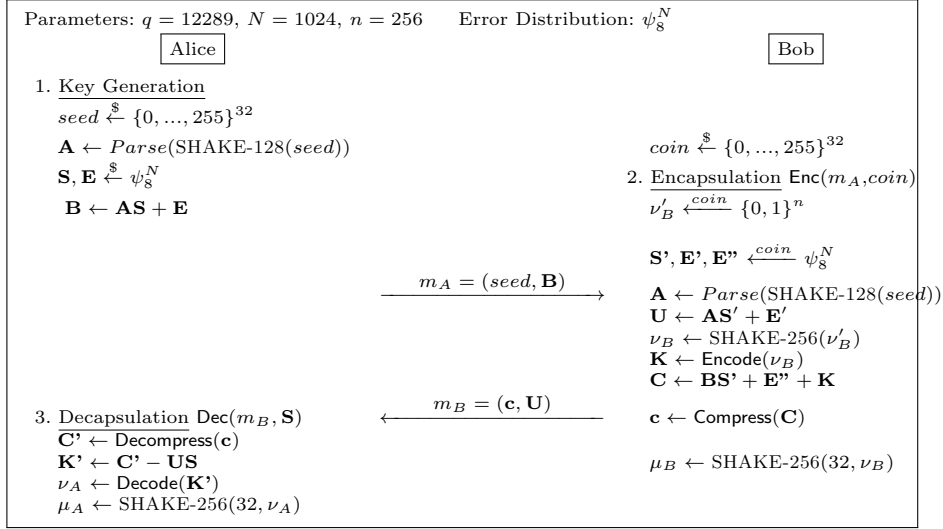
Parameters: $q = 12289$, $N = 1024$, $n = 256$ Error Distribution: $\psi_8^N$

Alice

Bob

1. Key Generation

$seed \xleftarrow{\$} \{0, ..., 255\}^{32}$

$\mathbf{A} \leftarrow Parse(\text{SHAKE-128}(seed))$

$\mathbf{S}, \mathbf{E} \xleftarrow{\$} \psi_8^N$

$\mathbf{B} \leftarrow \mathbf{AS} + \mathbf{E}$

$coin \xleftarrow{\$} \{0, ..., 255\}^{32}$

2. Encapsulation $\mathsf{Enc}(m_A, coin)$

$\nu'_B \xleftarrow{coin} \{0,1\}^n$

$\mathbf{S'}, \mathbf{E'}, \mathbf{E''} \xleftarrow{coin} \psi_8^N$

$m_A = (seed, \mathbf{B})$

$\mathbf{A} \leftarrow Parse(\text{SHAKE-128}(seed))$

$\mathbf{U} \leftarrow \mathbf{AS}' + \mathbf{E}'$

$\nu_B \leftarrow \text{SHAKE-256}(\nu'_B)$

$\mathbf{K} \leftarrow \mathsf{Encode}(\nu_B)$

$\mathbf{C} \leftarrow \mathbf{BS'} + \mathbf{E''} + \mathbf{K}$

$m_B = (\mathbf{c}, \mathbf{U})$

3. Decapsulation $\mathsf{Dec}(m_B, \mathbf{S})$

$\mathbf{C'} \leftarrow \mathsf{Decompress}(\mathbf{c})$

$\mathbf{K'} \leftarrow \mathbf{C'} - \mathbf{US}$

$\nu_A \leftarrow \mathsf{Decode}(\mathbf{K'})$

$\mu_A \leftarrow \text{SHAKE-256}(32, \nu_A)$

$\mathbf{c} \leftarrow \mathsf{Compress}(\mathbf{C})$

$\mu_B \leftarrow \text{SHAKE-256}(32, \nu_B)$